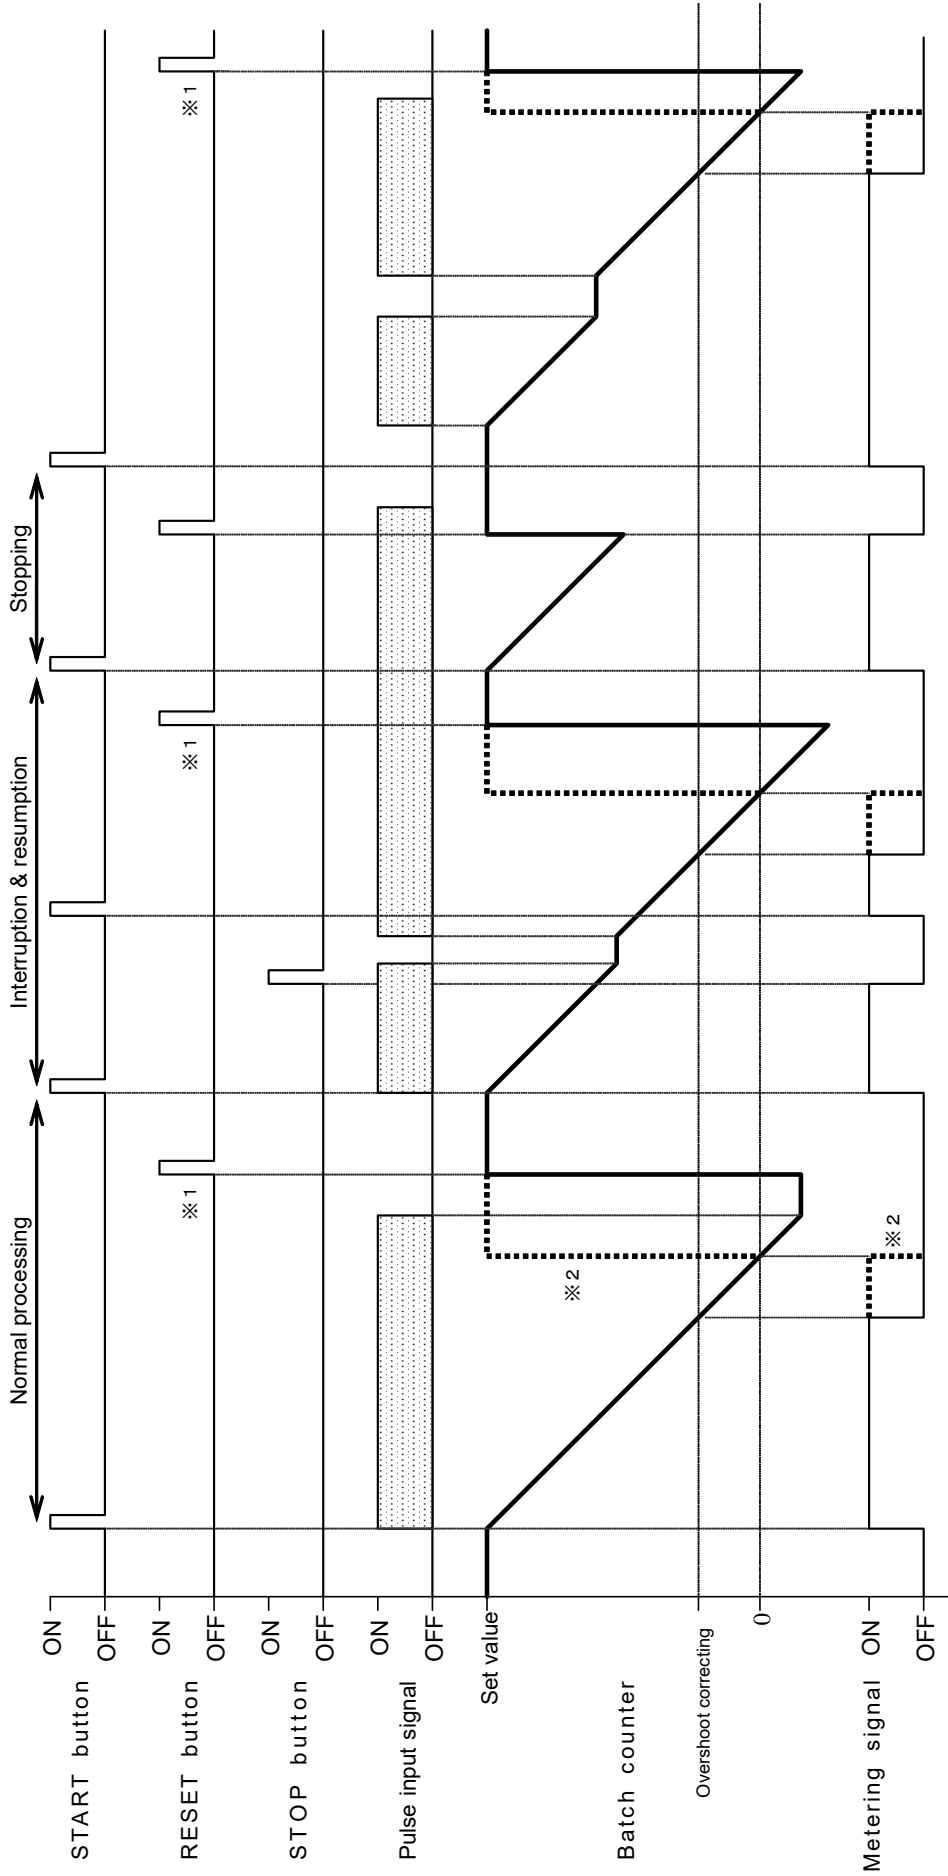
START button
ON
OFF
RESET button
ON
OFF
STOP button
ON
OFF
Pulse input signal
ON
OFF
Set value
Batch counter
Overshoot correcting
0
Metering signal
ON
OFF

Normal processing
Interruption & resumption
Stopping

※1
※1
※1
※2
※2